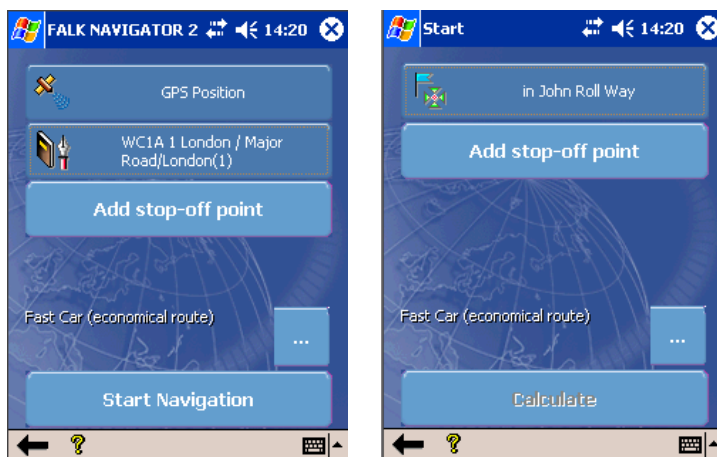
FALK NAVIGATOR 2 14:20

GPS Position

WC1A 1 London / Major Road/London(1)

Add stop-off point

Fast Car (economical route)

...

Start Navigation

?

Start 14:20

in John Roll Way

Add stop-off point

Fast Car (economical route)

...

Calculate

?